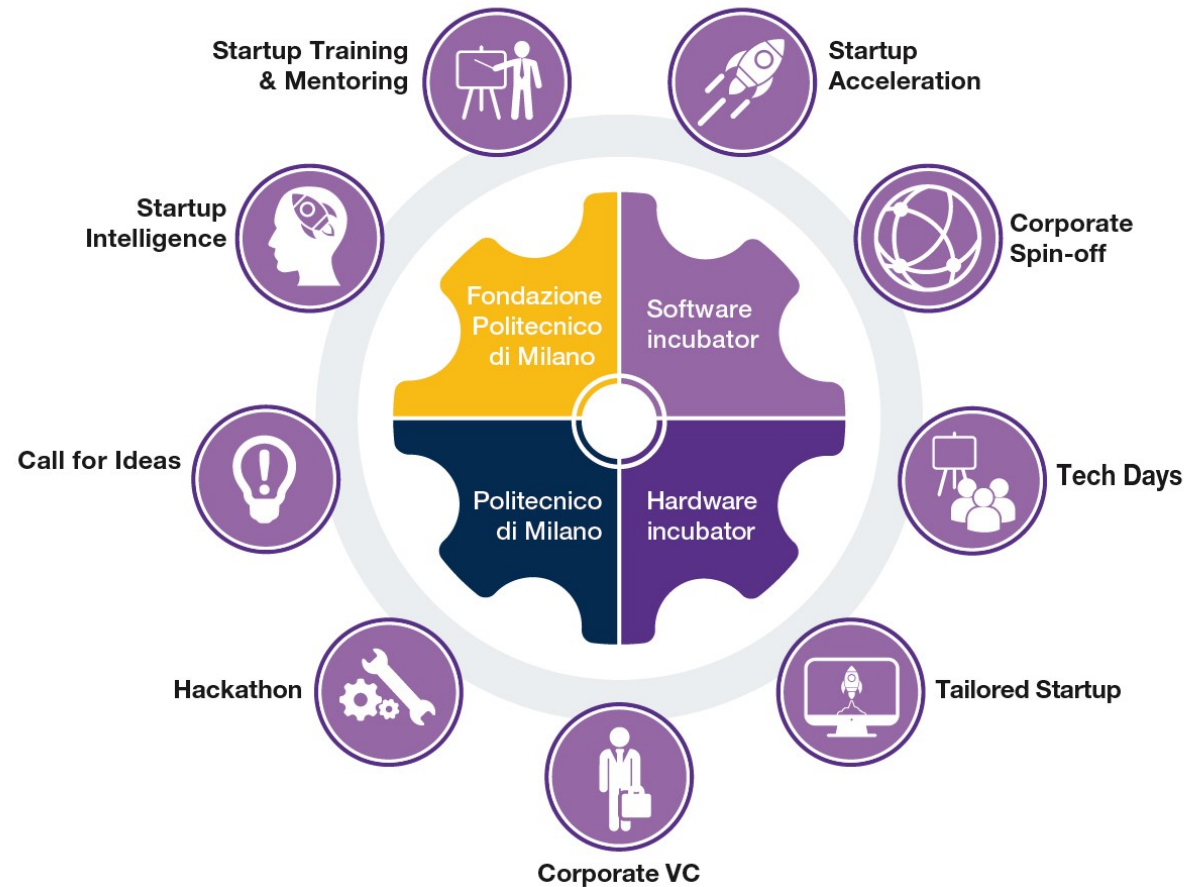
Startup Training & Mentoring

Startup Acceleration

Startup Intelligence

Corporate Spin-off

Fondazione Politecnico di Milano

Software incubator

Politecnico di Milano

Hardware incubator

Call for Ideas

Tech Days

Hackathon

Tailored Startup

Corporate VC